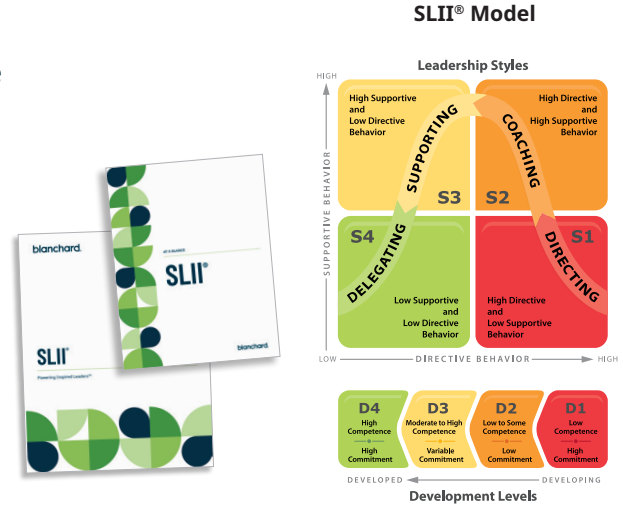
SLII® Model

blanchard

SLII®

Powering Inspired Leaders™

SLII®

blanchard

Leadership Styles

HIGH

SUPPORTIVE BEHAVIOR

High Supportive and Low Directive Behavior

SUPPORTING

S3

High Directive and High Supportive Behavior

COACHING

S2

S4

DELEGATING

Low Supportive and Low Directive Behavior

High Directive and Low Supportive Behavior

DIRECTING

S1

LOW

DIRECTIVE BEHAVIOR

HIGH

D4
High Competence
High Commitment

D3
Moderate to High Competence
Variable Commitment

D2
Low to Some Competence
Low Commitment

D1
Low Competence
High Commitment

DEVELOPED

DEVELOPING

Development Levels